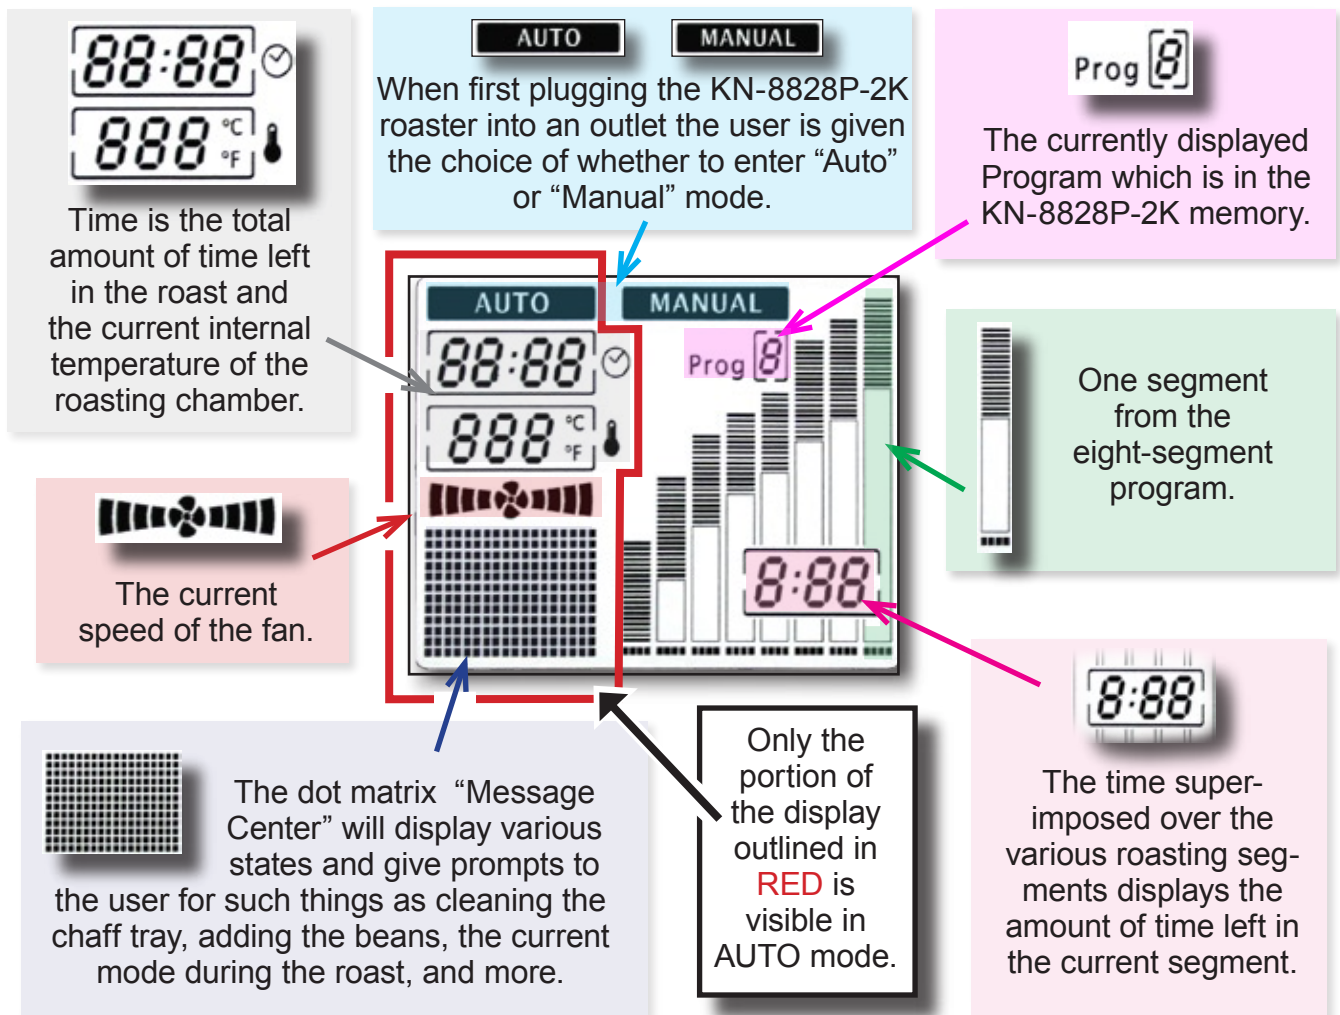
88:88
888 °C °F

Time is the total amount of time left in the roast and the current internal temperature of the roasting chamber.

AUTO MANUAL

When first plugging the KN-8828P-2K roaster into an outlet the user is given the choice of whether to enter “Auto” or “Manual” mode.

Prog 8

The currently displayed Program which is in the KN-8828P-2K memory.

AUTO MANUAL
88:88
888 °C °F
Prog 8
8:88

One segment from the eight-segment program.

The current speed of the fan.

8:88

The time superimposed over the various roasting segments displays the amount of time left in the current segment.

Only the portion of the display outlined in RED is visible in AUTO mode.

The dot matrix “Message Center” will display various states and give prompts to the user for such things as cleaning the chaff tray, adding the beans, the current mode during the roast, and more.